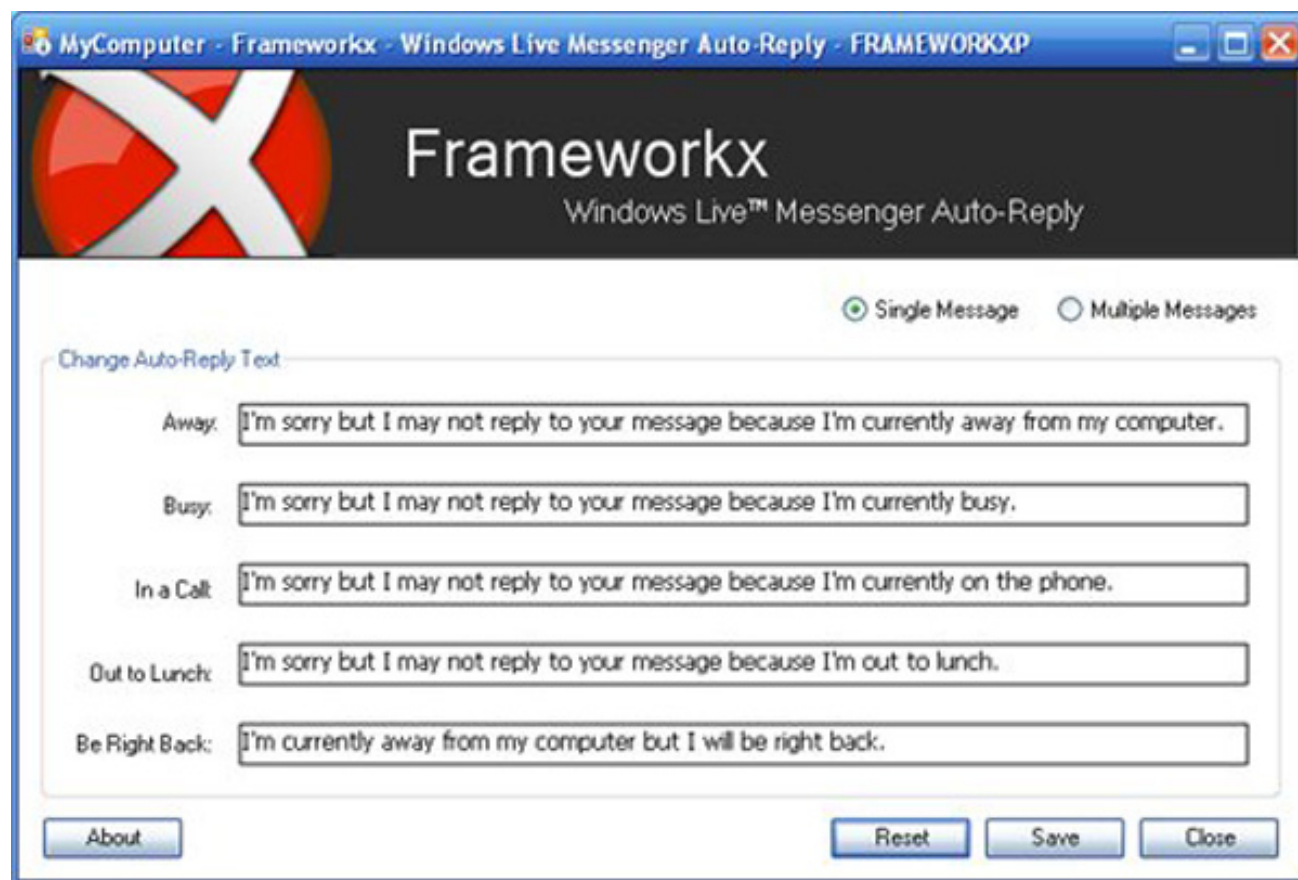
MyComputer - Frameworkx - Windows Live Messenger Auto-Reply - FRAMEWORKXP

Frameworkx
Windows Live™ Messenger Auto-Reply

Single Message
Multiple Messages

Change Auto-Reply Text

Away: I'm sorry but I may not reply to your message because I'm currently away from my computer.

Busy: I'm sorry but I may not reply to your message because I'm currently busy.

In a Call: I'm sorry but I may not reply to your message because I'm currently on the phone.

Out to Lunch: I'm sorry but I may not reply to your message because I'm out to lunch.

Be Right Back: I'm currently away from my computer but I will be right back.

About
Reset
Save
Close